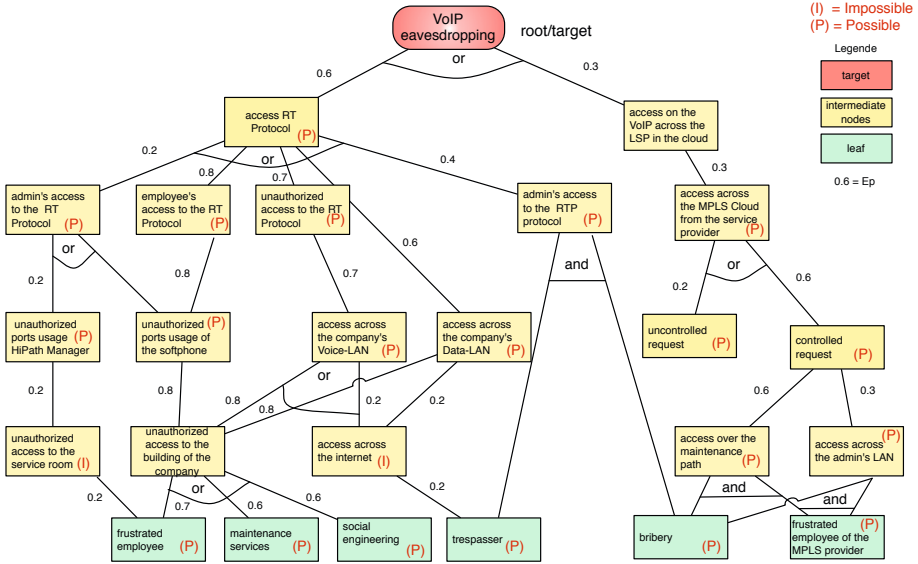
(I) = Impossible
(P) = Possible

Legende

target

intermediate nodes

leaf

0.6 = Ep

VoIP eavesdropping

root/target

or

0.6

0.3

access RT Protocol (P)

access on the VoIP across the LSP in the cloud

0.2

or

0.8

0.7

0.4

0.3

admin's access to the RT Protocol (P)

employee's access to the RT Protocol (P)

unauthorized access to the RT Protocol (P)

admin's access to the RTP protocol (P)

access across the MPLS Cloud from the service provider (P)

or

0.6

and

or

0.2

0.8

0.7

0.2

0.6

unauthorized ports usage HiPath Manager (P)

unauthorized ports usage of the softphone (P)

access across the company's Voice-LAN (P)

access across the company's Data-LAN (P)

uncontrolled request (P)

controlled request (P)

0.2

0.8

or

0.8

0.8

0.2

0.2

0.6

0.3

unauthorized access to the service room (I)

unauthorized access to the building of the company

access across the internet (I)

access over the maintenance path (P)

access across the admin's LAN (P)

0.2

or

0.7

0.6

0.6

0.2

and

and

frustrated employee (P)

maintenance services (P)

social engineering (P)

trespasser (P)

bribery (P)

frustrated employee of the MPLS provider (P)